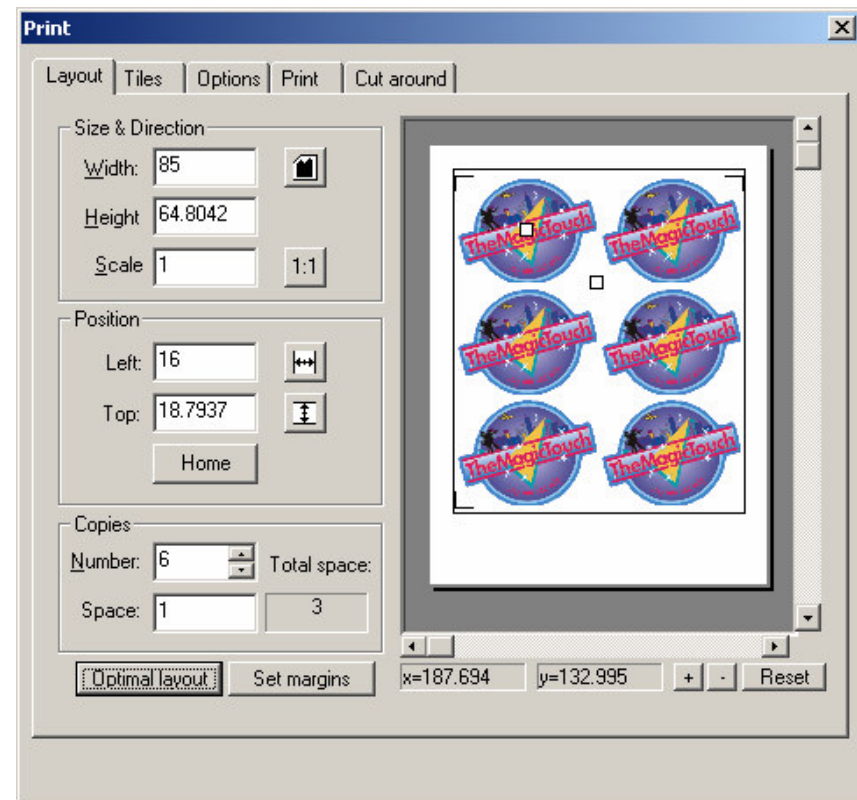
Print

Layout | Tiles | Options | Print | Cut around

Size & Direction

Width: 85

Height 64.8042

Scale 1

1:1

Position

Left: 16

Top: 18.7937

Home

Copies

Number: 6

Total space:

Space: 1

3

Optimal layout

Set margins

TheMagicTouch

TheMagicTouch

TheMagicTouch

TheMagicTouch

TheMagicTouch

TheMagicTouch

x=187.694

y=132.995

+

-

Reset